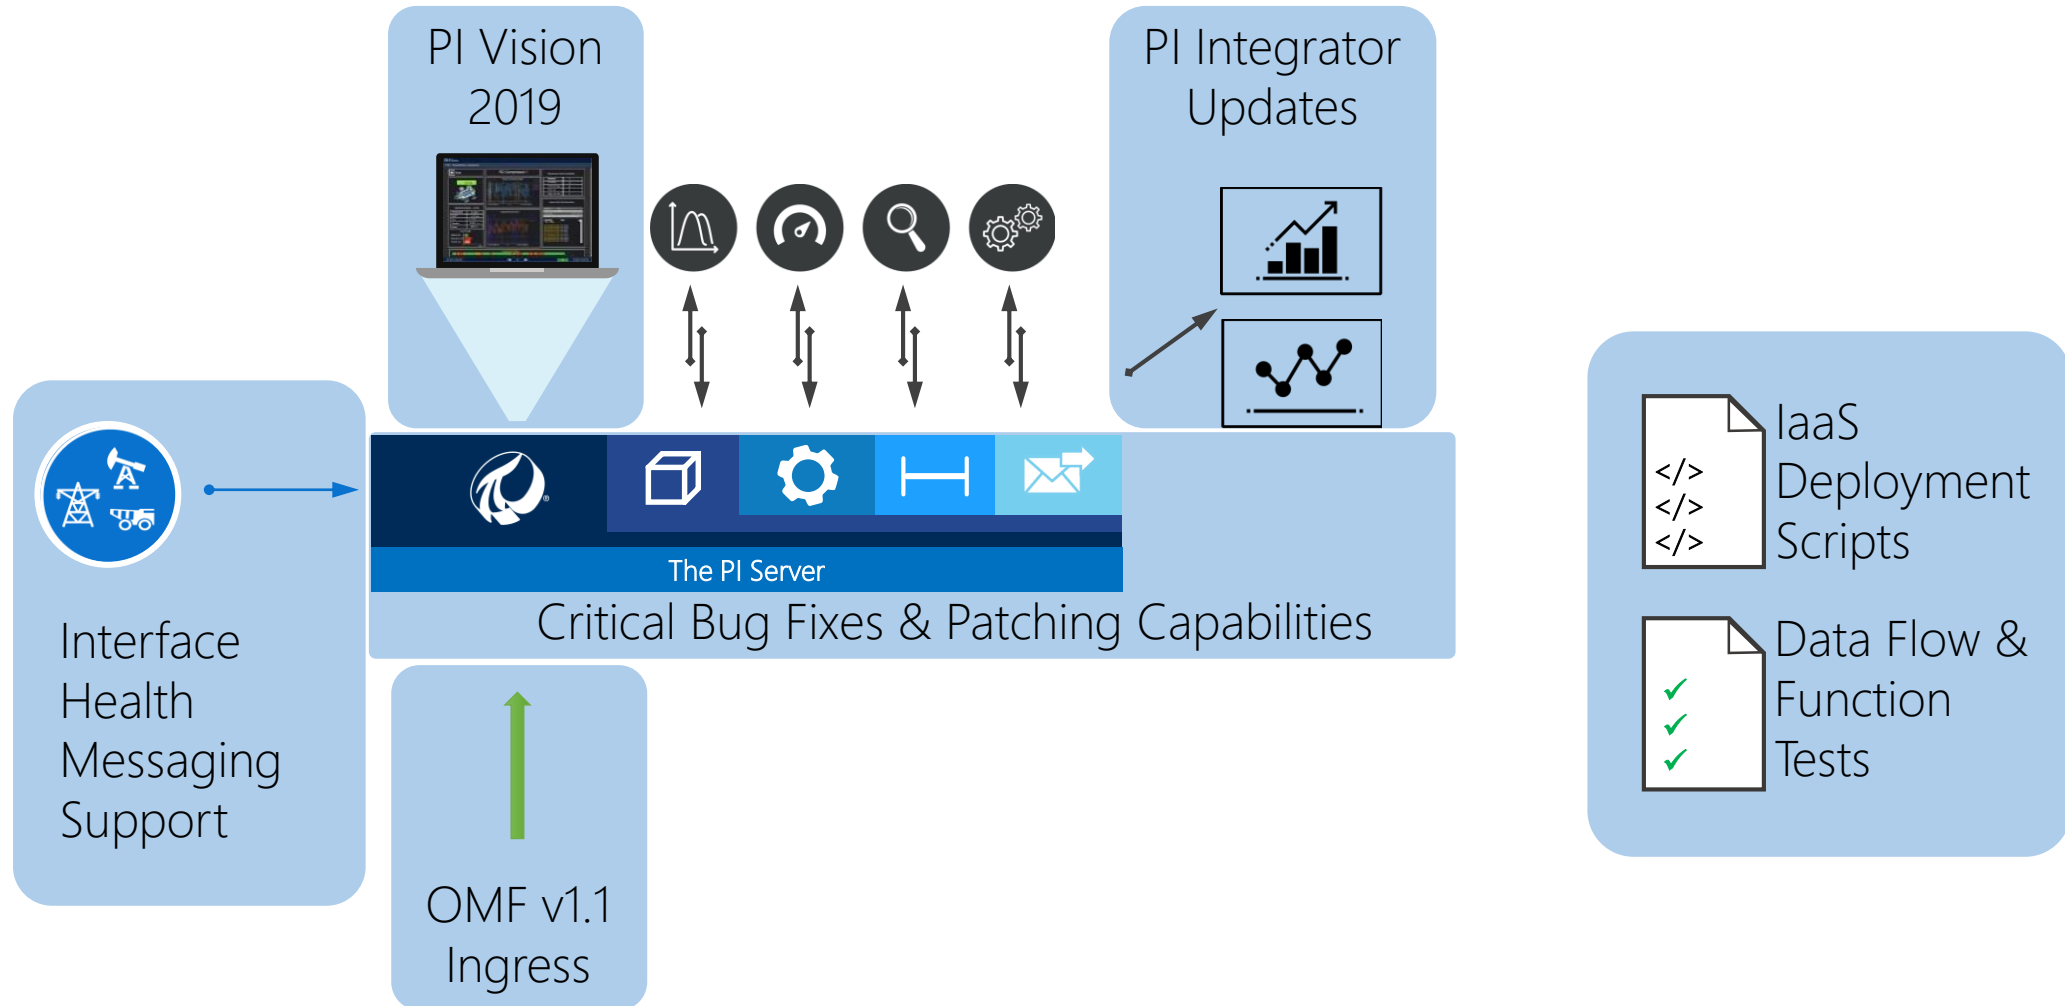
PI Vision 2019

PI Integrator Updates

Interface Health Messaging Support

The PI Server

Critical Bug Fixes & Patching Capabilities

OMF v1.1 Ingress

</>
</>
</>

IaaS Deployment Scripts

✓
✓
✓

Data Flow & Function Tests